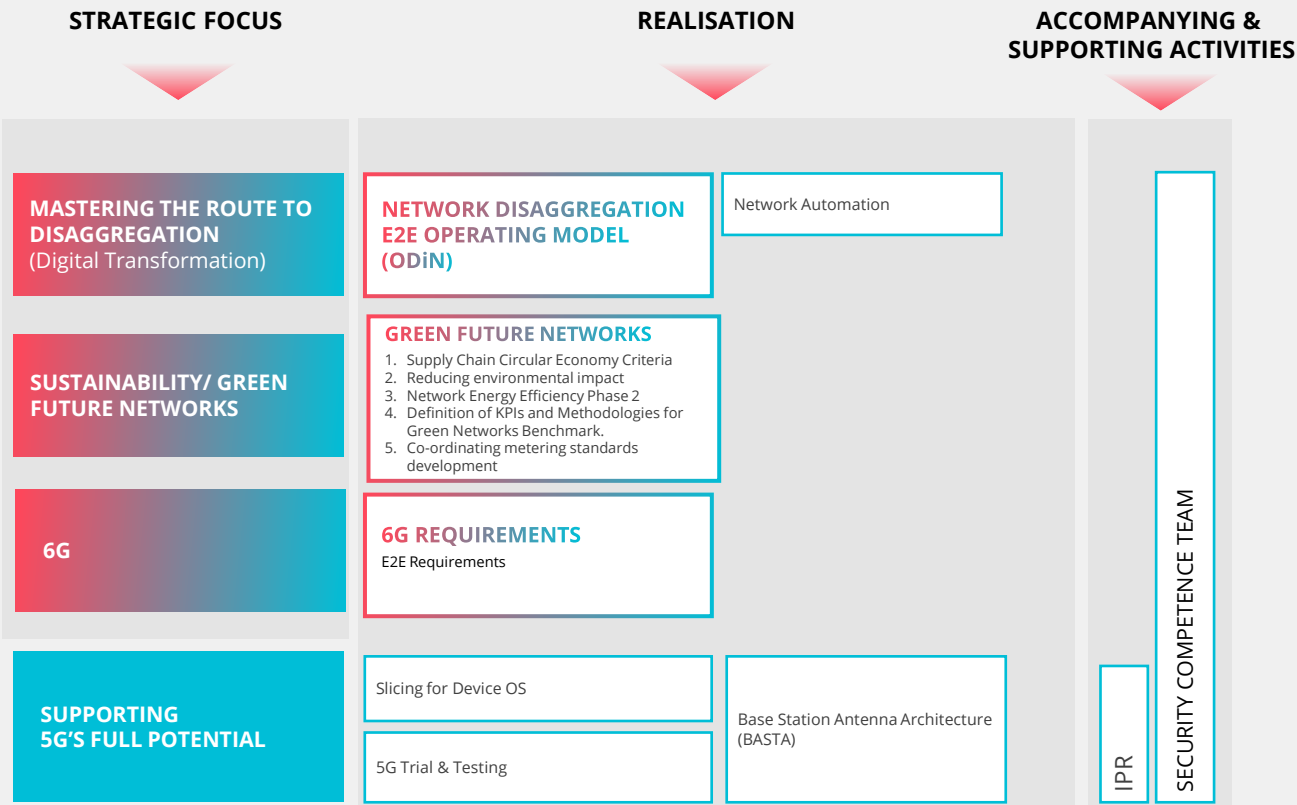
STRATEGIC FOCUS

REALISATION

ACCOMPANYING & SUPPORTING ACTIVITIES

MASTERING THE ROUTE TO DISAGGREGATION
(Digital Transformation)

NETWORK DISAGGREGATION E2E OPERATING MODEL (ODiN)

Network Automation

SUSTAINABILITY/ GREEN FUTURE NETWORKS

GREEN FUTURE NETWORKS
1. Supply Chain Circular Economy Criteria
2. Reducing environmental impact
3. Network Energy Efficiency Phase 2
4. Definition of KPIs and Methodologies for Green Networks Benchmark.
5. Co-ordinating metering standards development

6G

6G REQUIREMENTS
E2E Requirements

SUPPORTING 5G'S FULL POTENTIAL

Slicing for Device OS

5G Trial & Testing

Base Station Antenna Architecture (BASTA)

IPR

SECURITY COMPETENCE TEAM